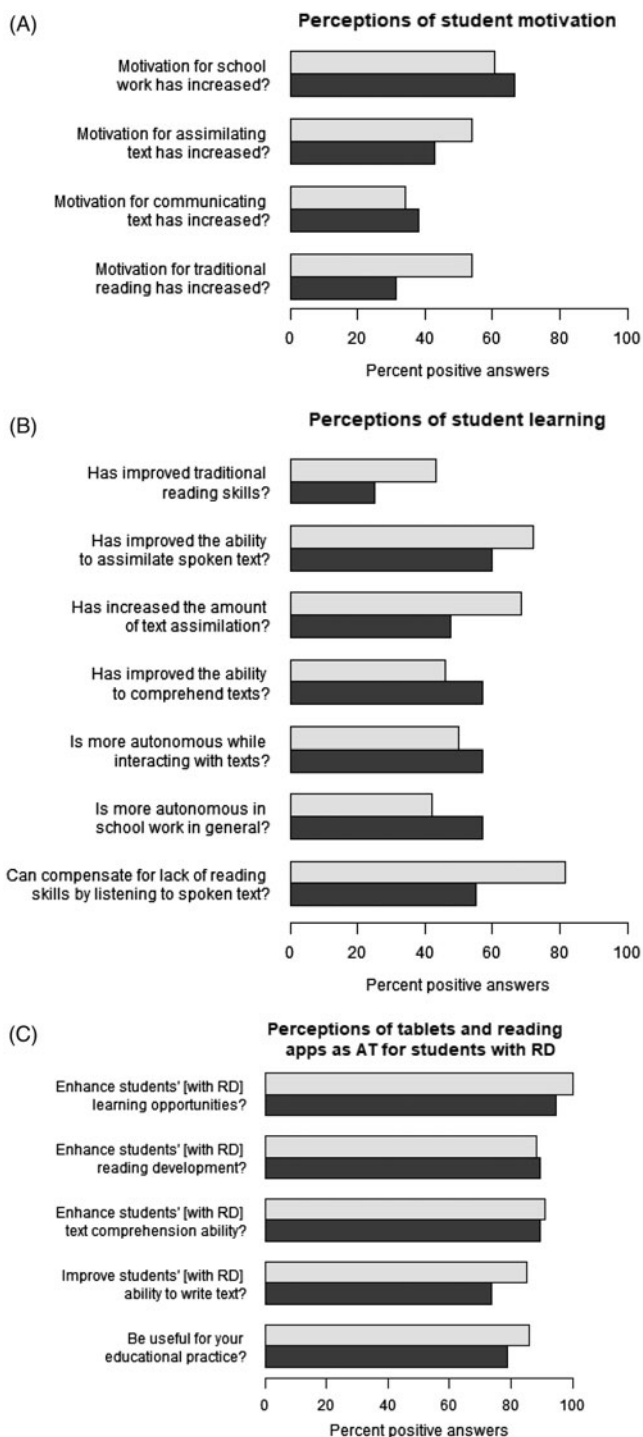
(A)

Perceptions of student motivation

Motivation for school work has increased?

Motivation for assimilating text has increased?

Motivation for communicating text has increased?

Motivation for traditional reading has increased?

0 20 40 60 80 100

Percent positive answers

(B)

Perceptions of student learning

Has improved traditional reading skills?

Has improved the ability to assimilate spoken text?

Has increased the amount of text assimilation?

Has improved the ability to comprehend texts?

Is more autonomous while interacting with texts?

Is more autonomous in school work in general?

Can compensate for lack of reading skills by listening to spoken text?

0 20 40 60 80 100

Percent positive answers

(C)

Perceptions of tablets and reading apps as AT for students with RD

Enhance students' [with RD] learning opportunities?

Enhance students' [with RD] reading development?

Enhance students' [with RD] text comprehension ability?

Improve students' [with RD] ability to write text?

Be useful for your educational practice?

0 20 40 60 80 100

Percent positive answers